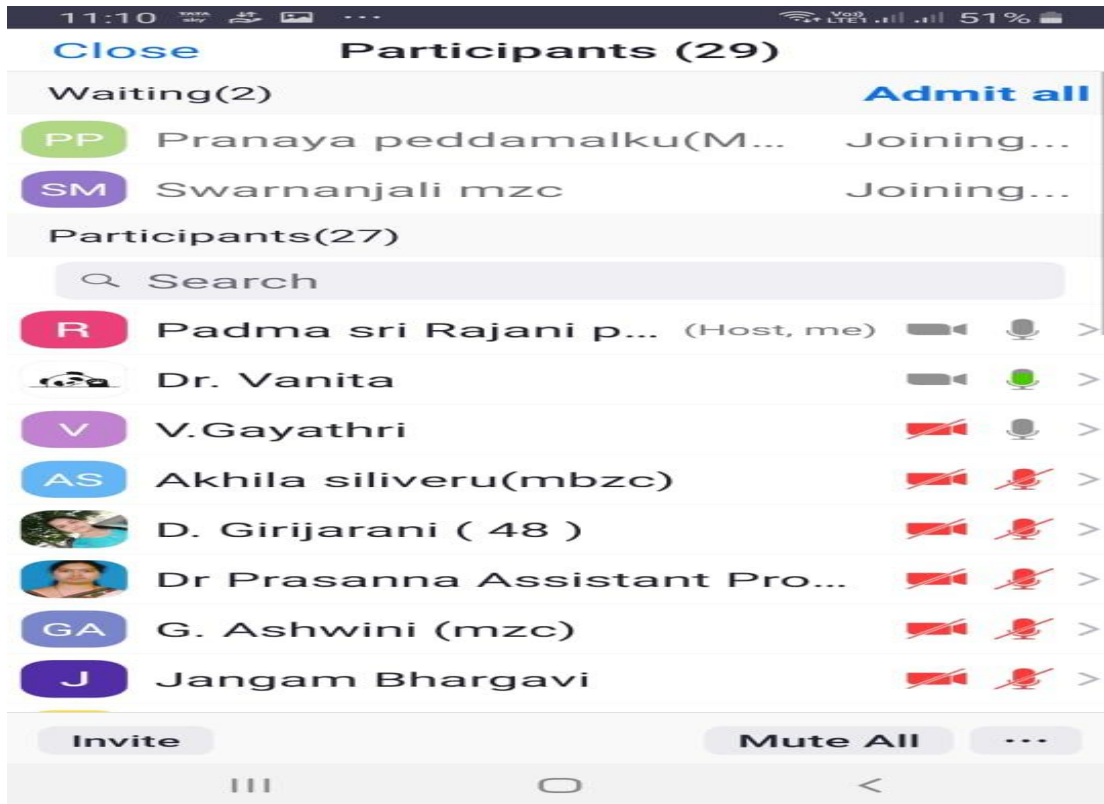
11:10 ··· Vo) LTE1 51%

Close Participants (29)

Waiting(2) Admit all

PP Pranaya peddamalku(M... Joining...

SM Swarnanjali mzc Joining...

Participants(27)

Search

R Padma sri Rajani p... (Host, me)

Dr. Vanita

V V.Gayathri

AS Akhila siliveru(mbzc)

D. Girijarani ( 48 )

Dr Prasanna Assistant Pro...

GA G. Ashwini (mzc)

J Jangam Bhargavi

Invite Mute All ···